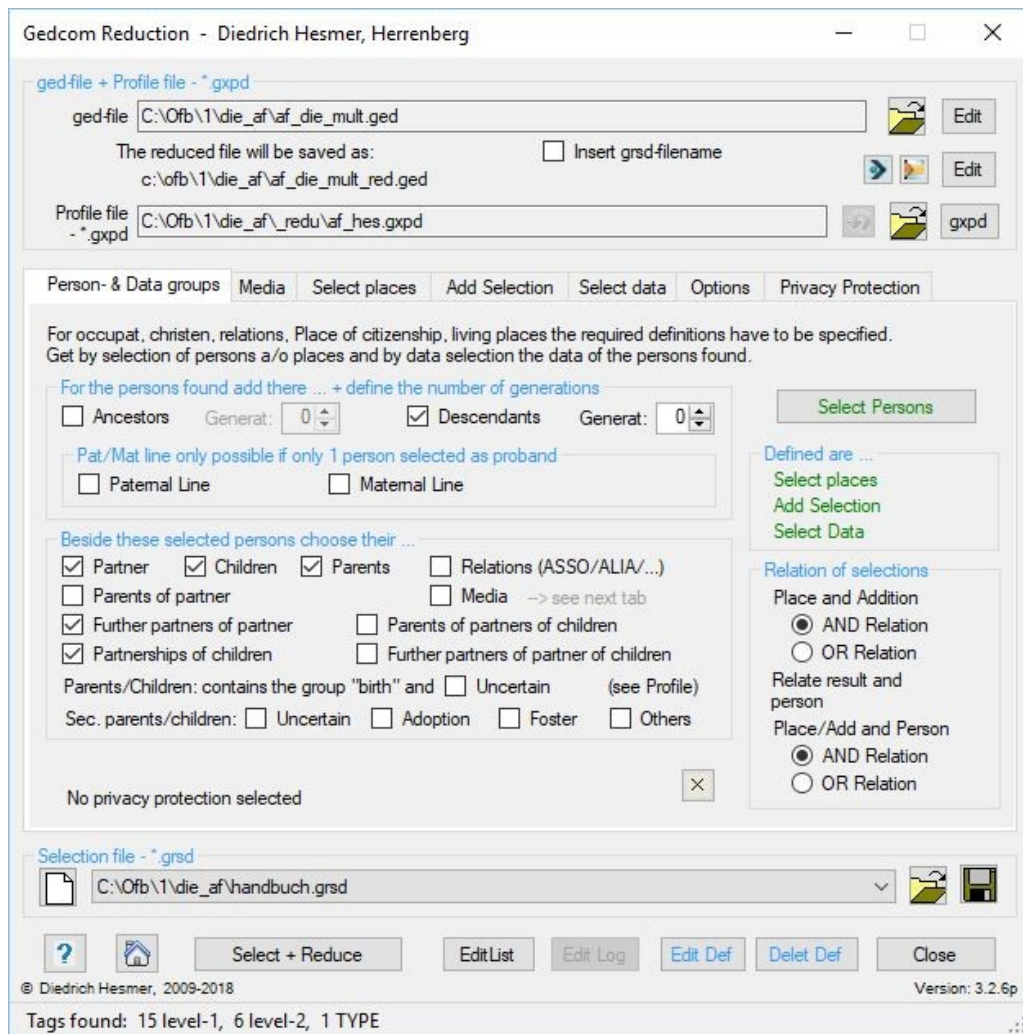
Gedcom Reduction - Diedrich Hesmer, Herrenberg

ged-file + Profile file - *.gxpd

ged-file C:\Ofb\1\die_af\af_die_mult.ged

Edit

The reduced file will be saved as:
c:\ofb\1\die_af\af_die_mult_red.ged

Insert grsd-filename

Edit

Profile file - *.gxpd C:\Ofb\1\die_af\_redu\af_hes.gxpd

gxpd

Person- & Data groups | Media | Select places | Add Selection | Select data | Options | Privacy Protection

For occupat, christen, relations, Place of citizenship, living places the required definitions have to be specified.
Get by selection of persons a/o places and by data selection the data of the persons found.

For the persons found add there ... + define the number of generations

Ancestors Generat: 0 Descendants Generat: 0

Select Persons

Pat/Mat line only possible if only 1 person selected as proband

Paternal Line Maternal Line

Defined are ...
Select places
Add Selection
Select Data

Beside these selected persons choose their ...

Partner Children Parents Relations (ASSO/ALIA/...)
Parents of partner Media --> see next tab
Further partners of partner Parents of partners of children
Partnerships of children Further partners of partner of children
Parents/Children: contains the group "birth" and Uncertain (see Profile)
Sec. parents/children: Uncertain Adoption Foster Others

Relation of selections
Place and Addition
AND Relation
OR Relation
Relate result and person
Place/Add and Person
AND Relation
OR Relation

No privacy protection selected

×

Selection file - *.grsd

C:\Ofb\1\die_af\handbuch.grsd

? Select + Reduce EditList Edit Log Edit Def Delet Def Close

© Diedrich Hesmer, 2009-2018 Version: 3.2.6p

Tags found: 15 level-1, 6 level-2, 1 TYPE